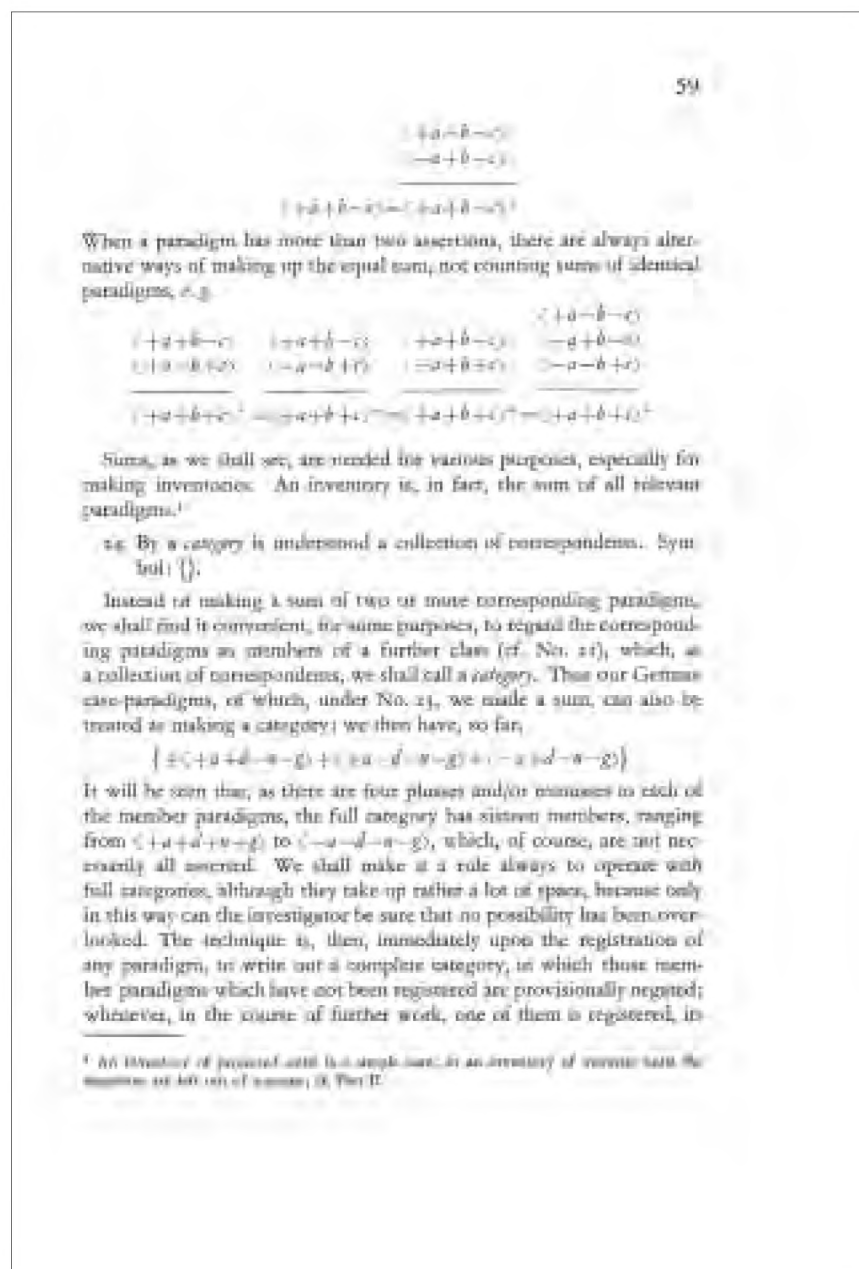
59

$\langle +a-b-c \rangle$
$\langle -a+b-c \rangle$

$\langle +a+b-c \rangle = \langle +a+b-c \rangle^1$

When a paradigm has more than two assertions, there are always alternative ways of making up the equal sum, not counting sums of identical paradigms, e.g.

$\langle +a+b-c \rangle$ $\langle -a-b+c \rangle$ | $\langle +a+b-c \rangle$ $\langle -a-b+c \rangle$ | $\langle +a+b-c \rangle$ $\langle -a+b+c \rangle$ | $\langle +a-b-c \rangle$ $\langle -a+b-c \rangle$ $\langle -a-b+c \rangle$

$\langle +a+b+c \rangle^1 = \langle +a+b+c \rangle^{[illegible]} = \langle +a+b+c \rangle^{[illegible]} = \langle +a+b+c \rangle^1$

Sums, as we shall see, are needed for various purposes, especially for making inventories. An inventory is, in fact, the sum of all relevant paradigms.¹

24. By a *category* is understood a collection of correspondents. Symbol: $\{\}$.

Instead of making a sum of two or more corresponding paradigms, we shall find it convenient, for some purposes, to regard the corresponding paradigms as members of a further class (cf. No. 21), which, as a collection of correspondents, we shall call a *category*. Thus our German case-paradigms, of which, under No. 23, we made a sum, can also be treated as making a category: we then have, so far,

$\{ \pm\langle +a+d-n-g \rangle + \langle +a-d-n-g \rangle + \langle -a+d-n-g \rangle \}$

It will be seen that, as there are four pluses and/or minuses to each of the member paradigms, the full category has sixteen members, ranging from $\langle +a+d+n+g \rangle$ to $\langle -a-d-n-g \rangle$, which, of course, are not necessarily all asserted. We shall make it a rule always to operate with full categories, although they take up rather a lot of space, because only in this way can the investigator be sure that no possibility has been overlooked. The technique is, then, immediately upon the registration of any paradigm, to write out a complete category, in which those member paradigms which have not been registered are provisionally negated; whenever, in the course of further work, one of them is registered, its

¹ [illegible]